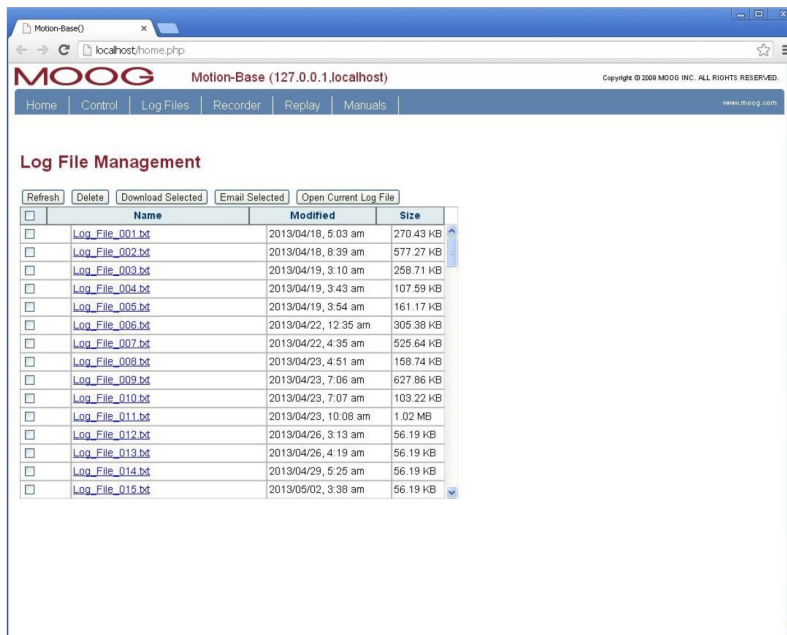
Motion-Base() ×

localhost/home.php

MOOG Motion-Base (127.0.0.1,localhost)

Copyright © 2009 MOOG INC. ALL RIGHTS RESERVED.

Home | Control | Log Files | Recorder | Replay | Manuals

www.moog.com

Log File Management

Refresh Delete Download Selected Email Selected Open Current Log File

| | Name | Modified | Size |
|---|---|---|---|
| | Log_File_001.txt | 2013/04/18, 5:03 am | 270.43 KB |
| | Log_File_002.txt | 2013/04/18, 8:39 am | 577.27 KB |
| | Log_File_003.txt | 2013/04/19, 3:10 am | 258.71 KB |
| | Log_File_004.txt | 2013/04/19, 3:43 am | 107.59 KB |
| | Log_File_005.txt | 2013/04/19, 3:54 am | 161.17 KB |
| | Log_File_006.txt | 2013/04/22, 12:35 am | 305.38 KB |
| | Log_File_007.txt | 2013/04/22, 4:35 am | 525.64 KB |
| | Log_File_008.txt | 2013/04/23, 4:51 am | 158.74 KB |
| | Log_File_009.txt | 2013/04/23, 7:06 am | 627.86 KB |
| | Log_File_010.txt | 2013/04/23, 7:07 am | 103.22 KB |
| | Log_File_011.txt | 2013/04/23, 10:08 am | 1.02 MB |
| | Log_File_012.txt | 2013/04/26, 3:13 am | 56.19 KB |
| | Log_File_013.txt | 2013/04/26, 4:19 am | 56.19 KB |
| | Log_File_014.txt | 2013/04/29, 5:25 am | 56.19 KB |
| | Log_File_015.txt | 2013/05/02, 3:38 am | 56.19 KB |